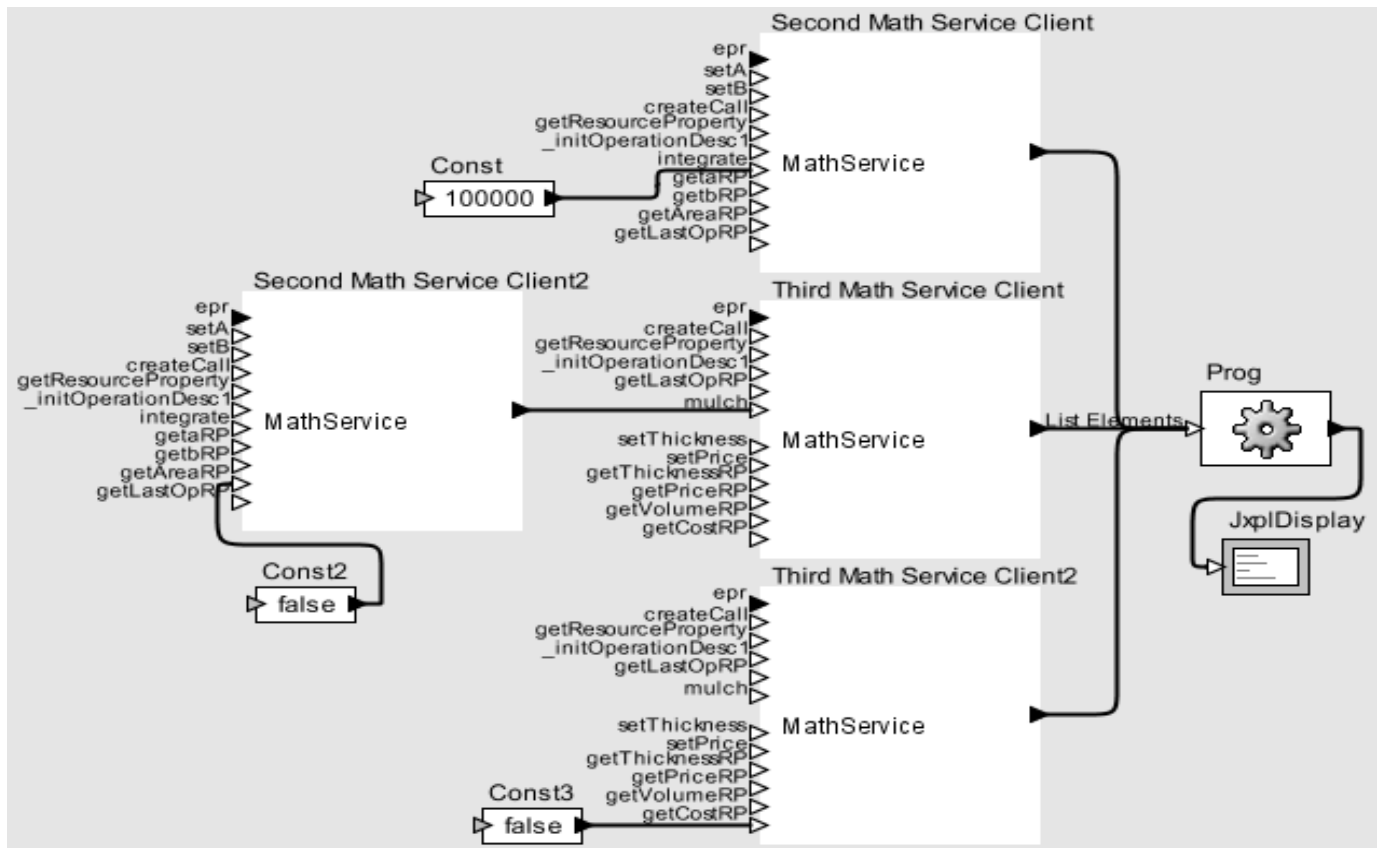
Second Math Service Client
epr
setA
setB
createCall
getResourceProperty
_initOperationDesc1
integrate
getaRP
getbRP
getAreaRP
getLastOpRP
MathService

Const
100000

Second Math Service Client2
epr
setA
setB
createCall
getResourceProperty
_initOperationDesc1
integrate
getaRP
getbRP
getAreaRP
getLastOpRP
MathService

Const2
false

Third Math Service Client
epr
createCall
getResourceProperty
_initOperationDesc1
getLastOpRP
mulch
setThickness
setPrice
getThicknessRP
getPriceRP
getVolumeRP
getCostRP
MathService

List Elements

Prog

JxplDisplay

Third Math Service Client2
epr
createCall
getResourceProperty
_initOperationDesc1
getLastOpRP
mulch
setThickness
setPrice
getThicknessRP
getPriceRP
getVolumeRP
getCostRP
MathService

Const3
false